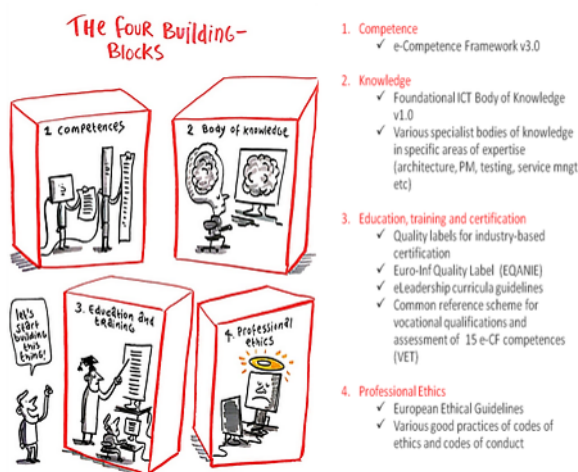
THE FOUR BUILDING-BLOCKS

1 competences

2 Body of knowledge

Let's start building this thing!

3. Education and training

4. Professional ethics

1. Competence
✓ e-Competence Framework v3.0

2. Knowledge
✓ Foundational ICT Body of Knowledge v1.0
✓ Various specialist bodies of knowledge in specific areas of expertise (architecture, PM, testing, service mngt etc)

3. Education, training and certification
✓ Quality labels for industry-based certification
✓ Euro-Inf Quality Label (EQANIE)
✓ eLeadership curricula guidelines
✓ Common reference scheme for vocational qualifications and assessment of 15 e-CF competences (VET)

4. Professional Ethics
✓ European Ethical Guidelines
✓ Various good practices of codes of ethics and codes of conduct